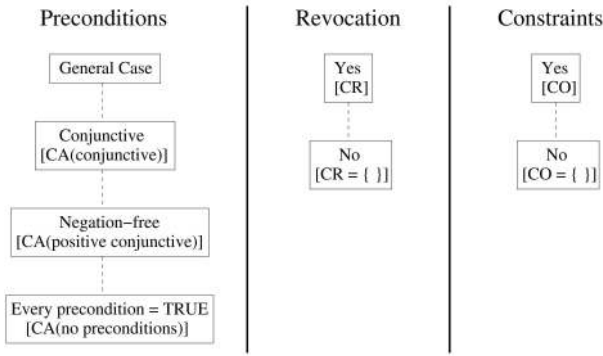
Preconditions

General Case

Conjunctive
[CA(conjunctive)]

Negation−free
[CA(positive conjunctive)]

Every precondition = TRUE
[CA(no preconditions)]

Revocation

Yes
[CR]

No
[CR = { }]

Constraints

Yes
[CO]

No
[CO = { }]